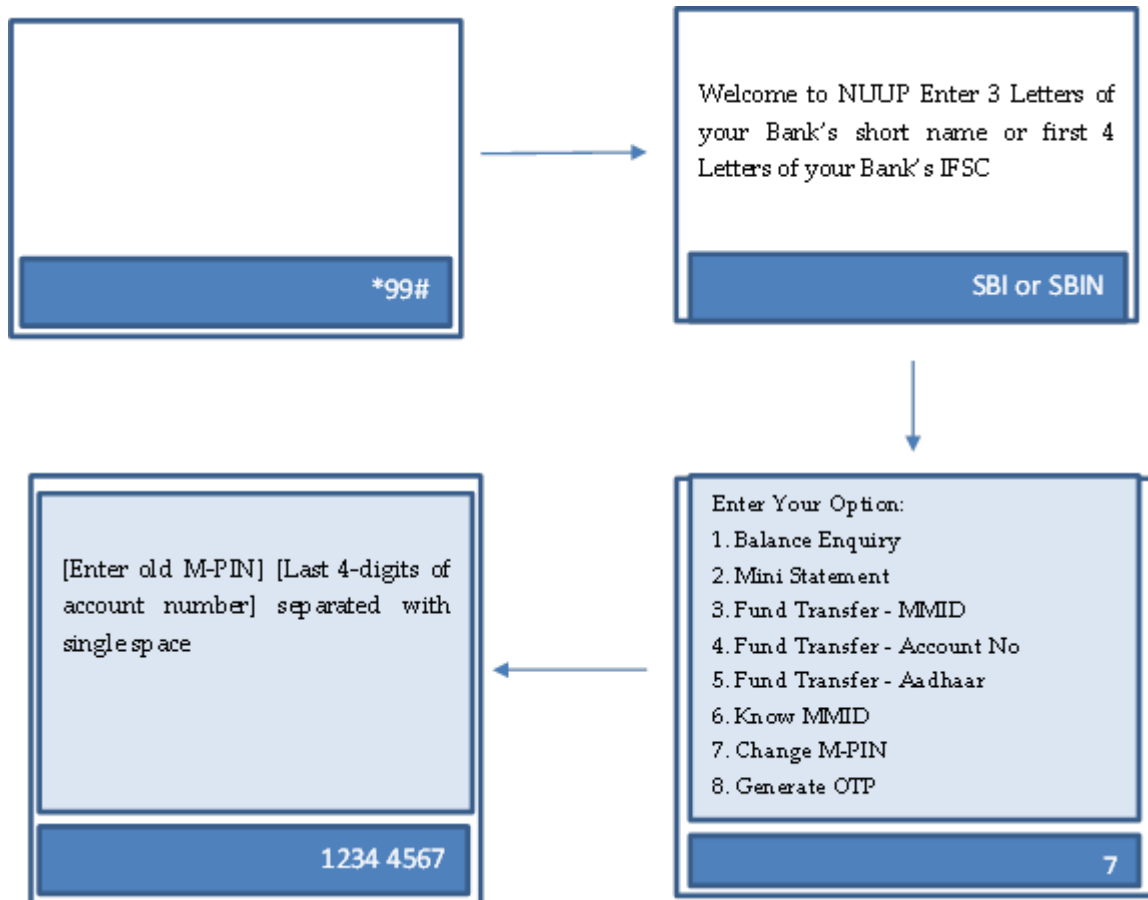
*99#

Welcome to NUUP Enter 3 Letters of your Bank's short name or first 4 Letters of your Bank's IFSC

SBI or SBIN

Enter Your Option:
1. Balance Enquiry
2. Mini Statement
3. Fund Transfer - MMID
4. Fund Transfer - Account No
5. Fund Transfer - Aadhaar
6. Know MMID
7. Change M-PIN
8. Generate OTP

7

[Enter old M-PIN] [Last 4-digits of account number] separated with single space

1234 4567